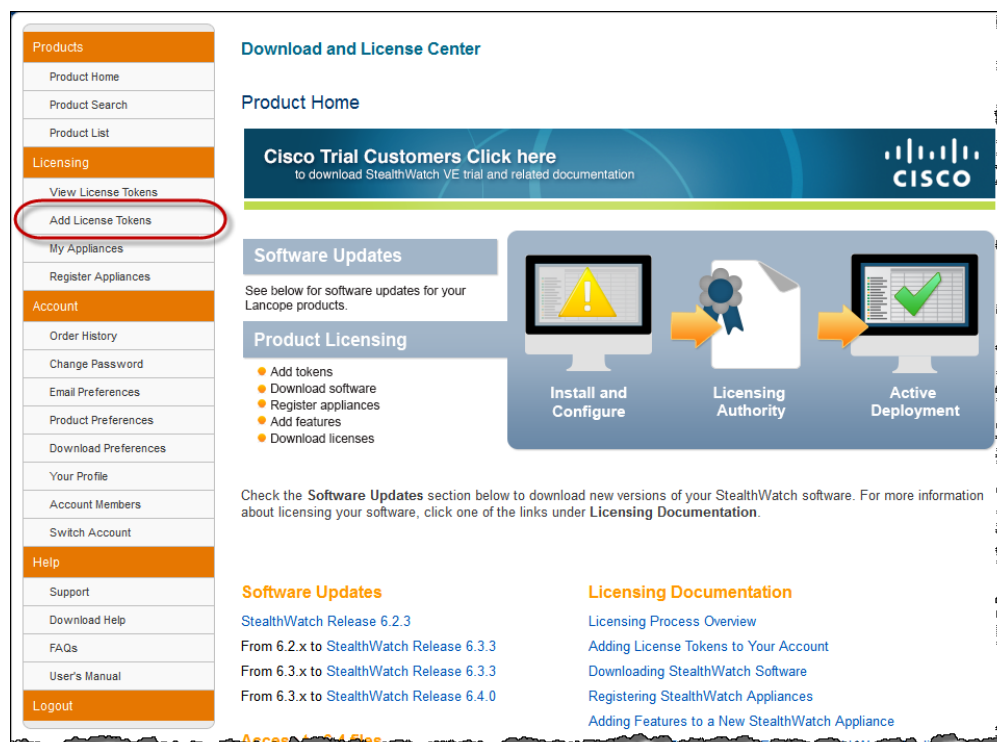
Products
Product Home
Product Search
Product List
Licensing
View License Tokens
Add License Tokens
My Appliances
Register Appliances
Account
Order History
Change Password
Email Preferences
Product Preferences
Download Preferences
Your Profile
Account Members
Switch Account
Help
Support
Download Help
FAQs
User's Manual
Logout

Download and License Center

Product Home

Cisco Trial Customers Click here
to download StealthWatch VE trial and related documentation

CISCO

Software Updates
See below for software updates for your Lancope products.

Product Licensing
Add tokens
Download software
Register appliances
Add features
Download licenses

Install and Configure
Licensing Authority
Active Deployment

Check the **Software Updates** section below to download new versions of your StealthWatch software. For more information about licensing your software, click one of the links under **Licensing Documentation**.

Software Updates
StealthWatch Release 6.2.3
From 6.2.x to StealthWatch Release 6.3.3
From 6.3.x to StealthWatch Release 6.3.3
From 6.3.x to StealthWatch Release 6.4.0

Licensing Documentation
Licensing Process Overview
Adding License Tokens to Your Account
Downloading StealthWatch Software
Registering StealthWatch Appliances
Adding Features to a New StealthWatch Appliance

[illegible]